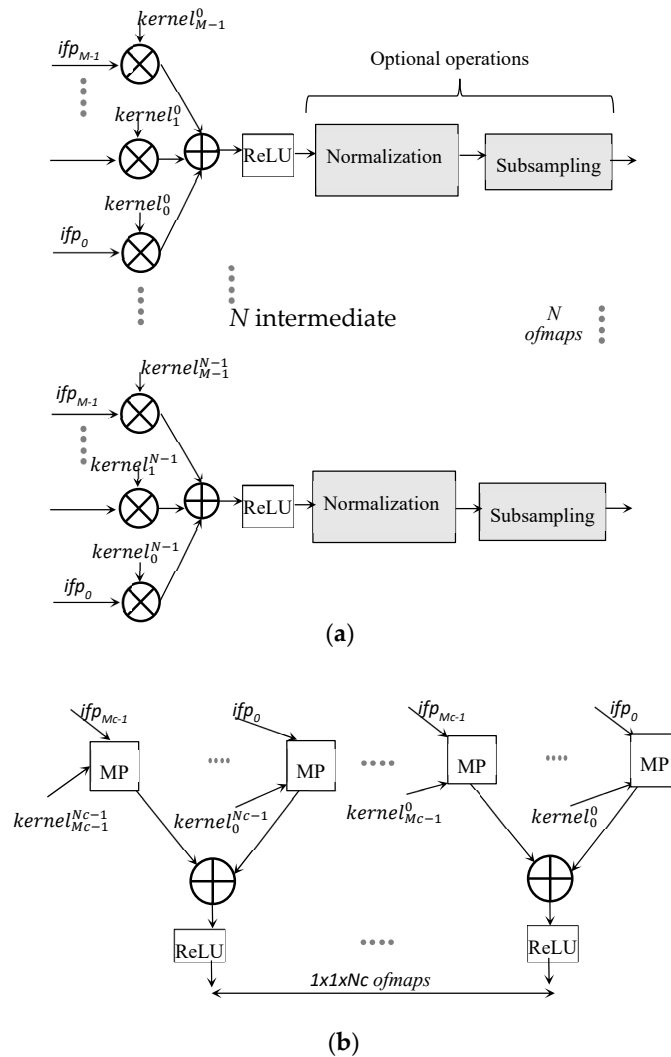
$kernel^0_{M-1}$

$ifp_{M-1}$

Optional operations

$kernel^0_1$

ReLU

Normalization

Subsampling

$kernel^0_0$

$ifp_0$

$N$ intermediate

$N$ ofmaps

$kernel^{N-1}_{M-1}$

$ifp_{M-1}$

$kernel^{N-1}_1$

ReLU

Normalization

Subsampling

$kernel^{N-1}_0$

$ifp_0$

(a)

$ifp_{Mc-1}$

$ifp_0$

$ifp_{Mc-1}$

$ifp_0$

MP

MP

MP

MP

$kernel^{Nc-1}_{Mc-1}$

$kernel^{Nc-1}_0$

$kernel^0_{Mc-1}$

$kernel^0_0$

ReLU

ReLU

1x1xNc ofmaps

(b)